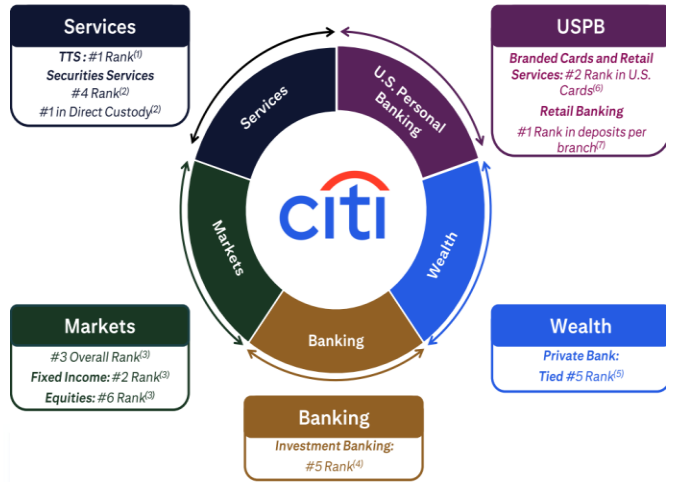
Services

TTS: #1 Rank$^{(1)}$

Securities Services

#4 Rank$^{(2)}$

#1 in Direct Custody$^{(2)}$

USPB

Branded Cards and Retail Services: #2 Rank in U.S. Cards$^{(6)}$

Retail Banking

#1 Rank in deposits per branch$^{(7)}$

Services

U.S. Personal Banking

citi

Markets

Wealth

Banking

Markets

#3 Overall Rank$^{(3)}$

Fixed Income: #2 Rank$^{(3)}$

Equities: #6 Rank$^{(3)}$

Wealth

Private Bank:

Tied #5 Rank$^{(5)}$

Banking

Investment Banking:

#5 Rank$^{(4)}$